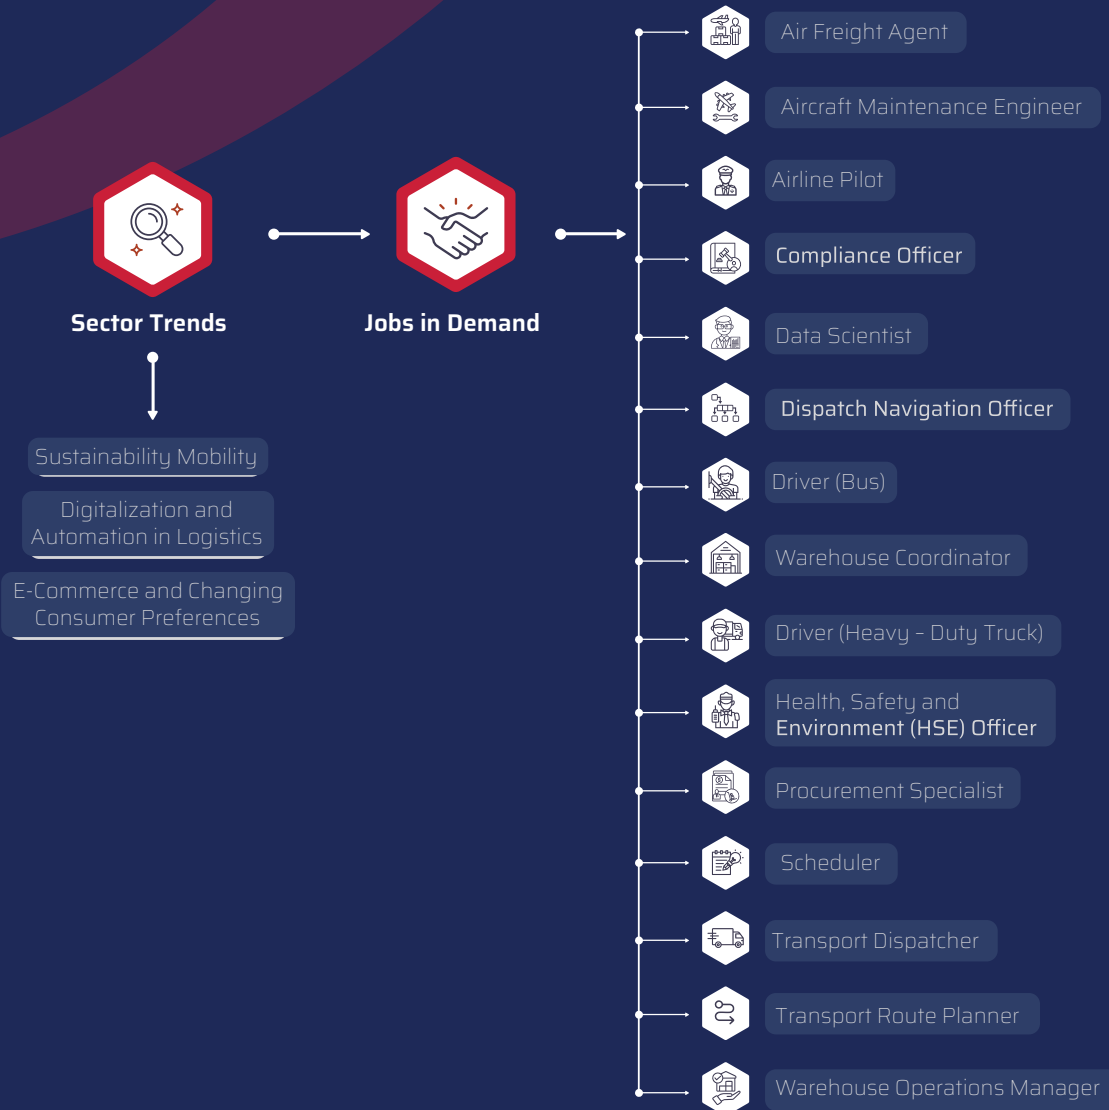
Sector Trends

Sustainability Mobility

Digitalization and Automation in Logistics

E-Commerce and Changing Consumer Preferences

Jobs in Demand

Air Freight Agent

Aircraft Maintenance Engineer

Airline Pilot

Compliance Officer

Data Scientist

Dispatch Navigation Officer

Driver (Bus)

Warehouse Coordinator

Driver (Heavy - Duty Truck)

Health, Safety and Environment (HSE) Officer

Procurement Specialist

Scheduler

Transport Dispatcher

Transport Route Planner

Warehouse Operations Manager